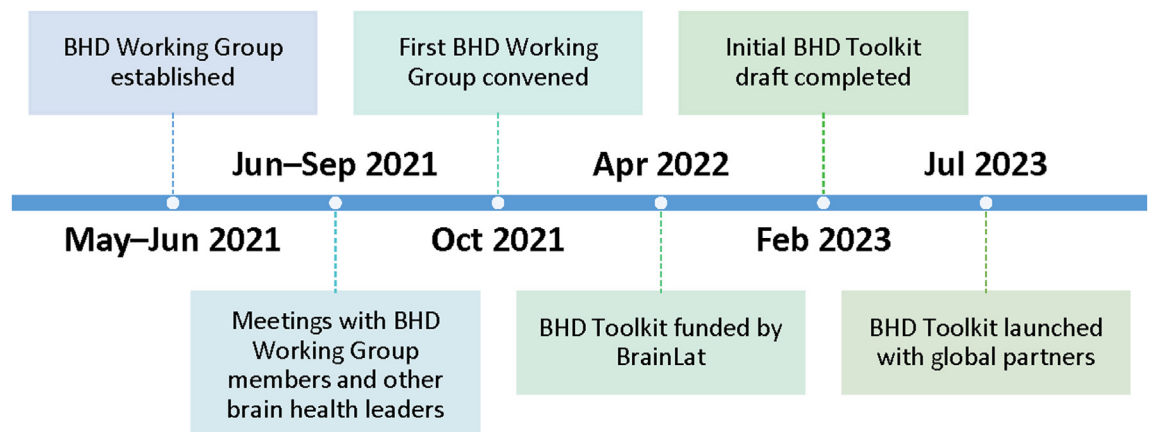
BHD Working Group established

First BHD Working Group convened

Initial BHD Toolkit draft completed

Jun–Sep 2021

Apr 2022

Jul 2023

May–Jun 2021

Oct 2021

Feb 2023

Meetings with BHD Working Group members and other brain health leaders

BHD Toolkit funded by BrainLat

BHD Toolkit launched with global partners